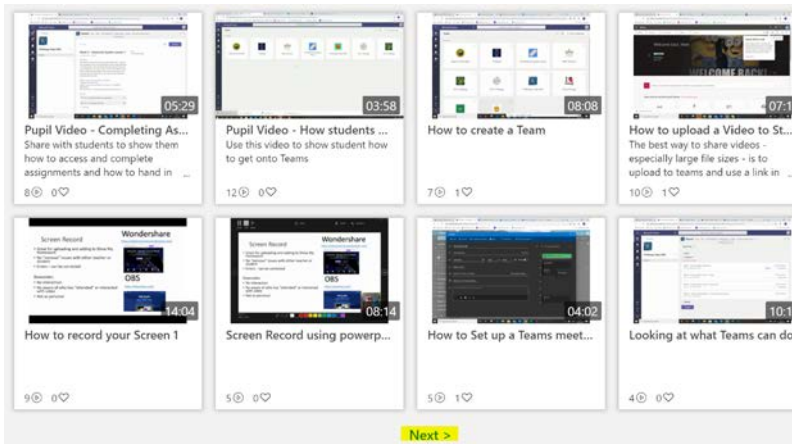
05:29
Pupil Video - Completing As...
Share with students to show them how to access and complete assignments and how to hand in ...
8 0

03:58
Pupil Video - How students ...
Use this video to show student how to get onto Teams
12 0

08:08
How to create a Team
7 1

07:1
How to upload a Video to St...
The best way to share videos - especially large file sizes - is to upload to teams and use a link in ...
10 1

Screen Record
Wondershare
OBS
14:04
How to record your Screen 1
9 0

Screen Record
Wondershare
OBS
08:14
Screen Record using powerp...
5 0

04:02
How to Set up a Teams meet...
5 1

10:1
Looking at what Teams can do
4 0

Next >